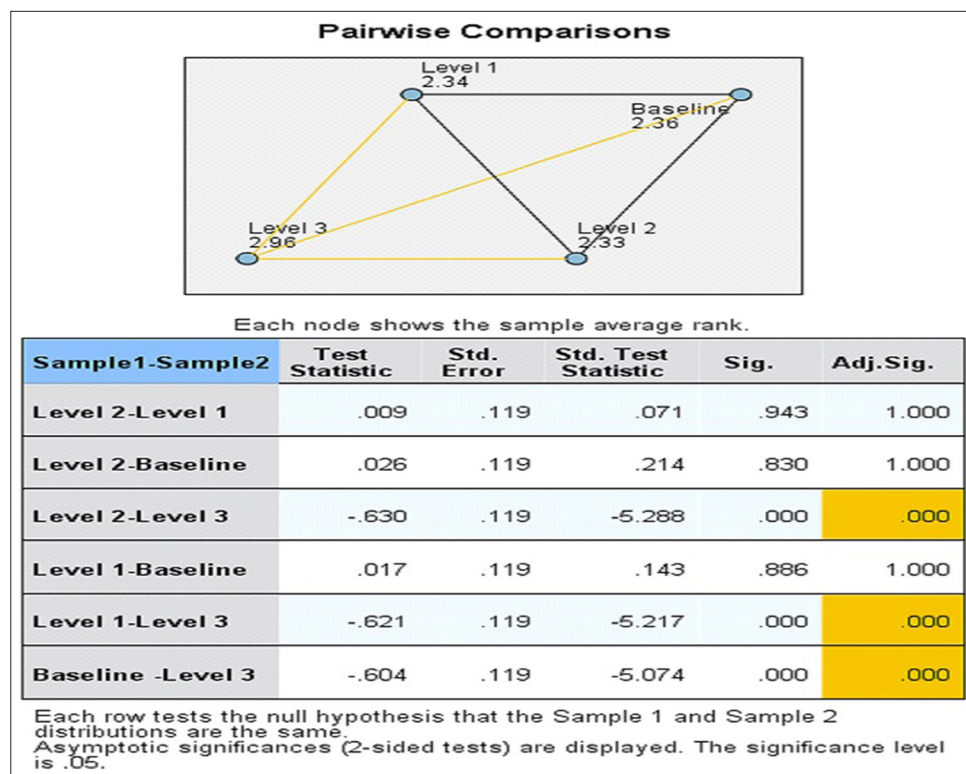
Pairwise Comparisons

Level 1
2.34

Baseline
2.36

Level 3
2.96

Level 2
2.33

Each node shows the sample average rank.

| Sample1-Sample2 | Test Statistic | Std. Error | Std. Test Statistic | Sig. | Adj.Sig. |
|---|---|---|---|---|---|
| Level 2-Level 1 | .009 | .119 | .071 | .943 | 1.000 |
| Level 2-Baseline | .026 | .119 | .214 | .830 | 1.000 |
| Level 2-Level 3 | -.630 | .119 | -5.288 | .000 | .000 |
| Level 1-Baseline | .017 | .119 | .143 | .886 | 1.000 |
| Level 1-Level 3 | -.621 | .119 | -5.217 | .000 | .000 |
| Baseline -Level 3 | -.604 | .119 | -5.074 | .000 | .000 |

Each row tests the null hypothesis that the Sample 1 and Sample 2 distributions are the same.
Asymptotic significances (2-sided tests) are displayed. The significance level is .05.